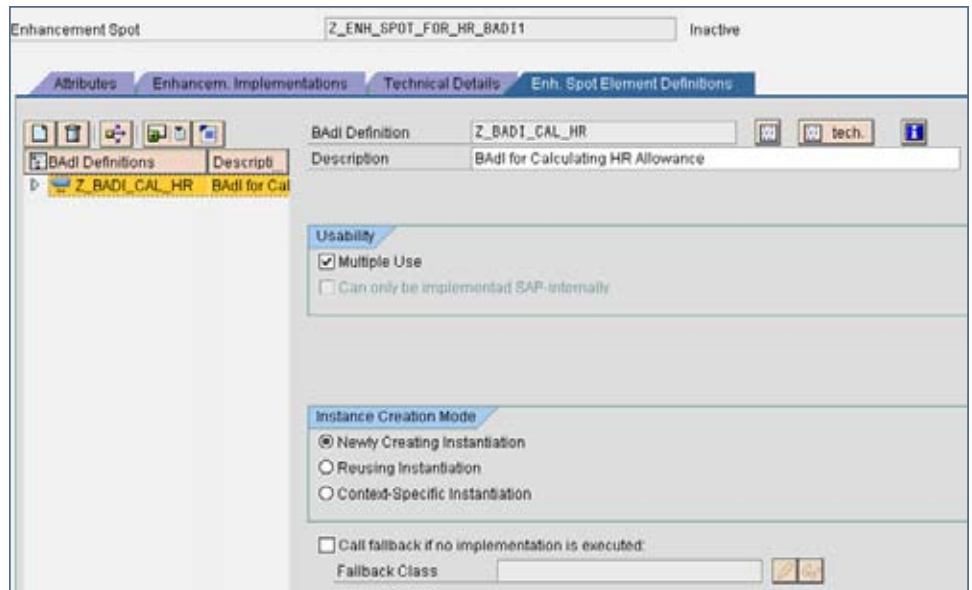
Enhancement Spot Z_ENH_SPOT_FOR_HR_BADI1 Inactive

Attributes Enhancem. Implementations Technical Details Enh. Spot Element Definitions

| BAdI Definitions | Descripti |
|---|---|
| Z_BADI_CAL_HR | BAdI for Cal |

BAdI Definition Z_BADI_CAL_HR tech.

Description BAdI for Calculating HR Allowance

Usability

Multiple Use

Can only be implemented SAP-internally

Instance Creation Mode

Newly Creating Instantiation

Reusing Instantiation

Context-Specific Instantiation

Call fallback if no implementation is executed:

Fallback Class